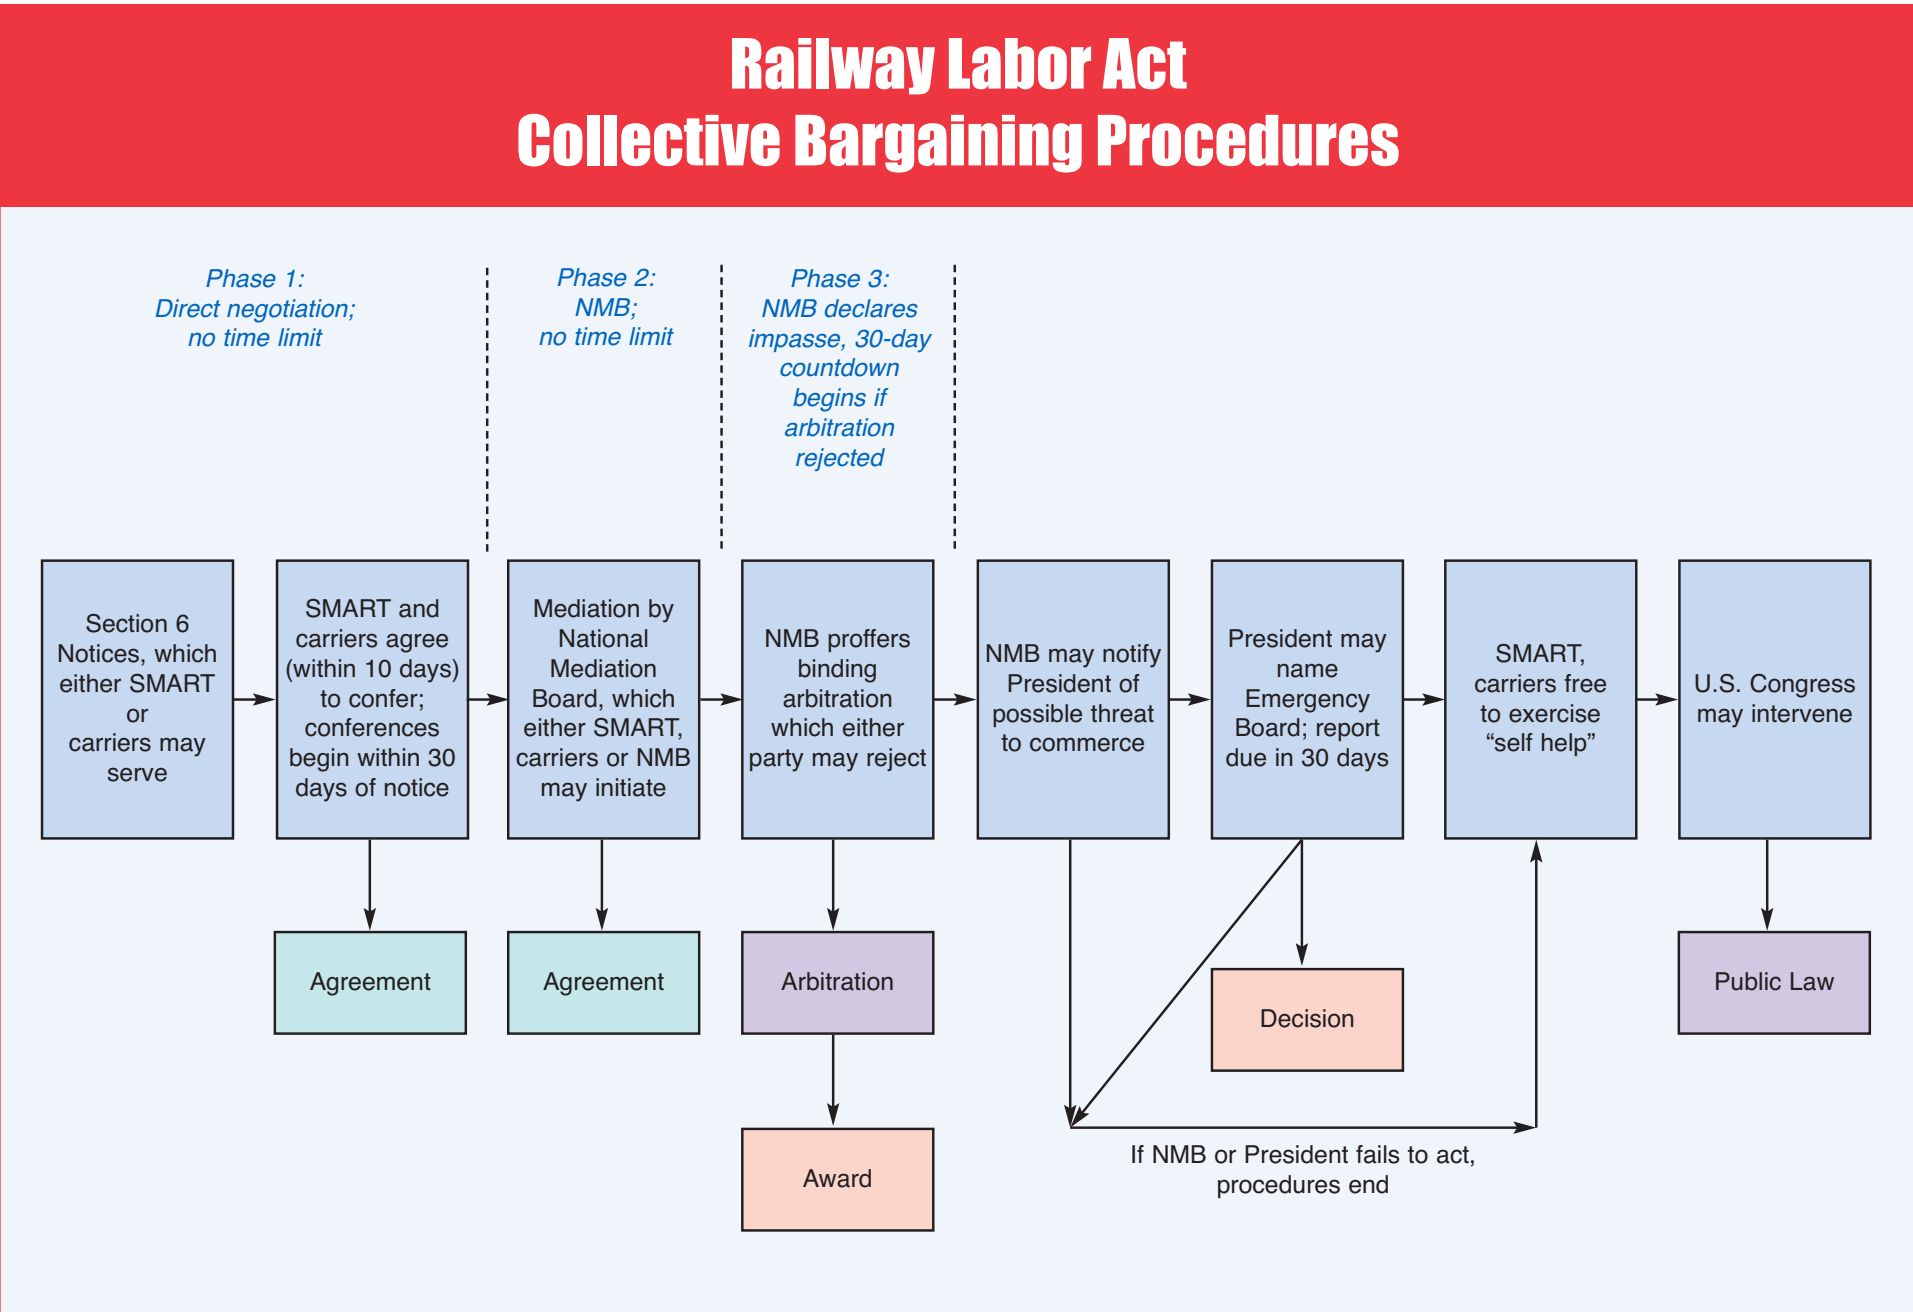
Railway Labor Act
Collective Bargaining Procedures

Phase 1:
Direct negotiation;
no time limit

Phase 2:
NMB;
no time limit

Phase 3:
NMB declares impasse, 30-day countdown begins if arbitration rejected

Section 6 Notices, which either SMART or carriers may serve

SMART and carriers agree (within 10 days) to confer; conferences begin within 30 days of notice

Mediation by National Mediation Board, which either SMART, carriers or NMB may initiate

NMB proffers binding arbitration which either party may reject

NMB may notify President of possible threat to commerce

President may name Emergency Board; report due in 30 days

SMART, carriers free to exercise “self help”

U.S. Congress may intervene

Agreement

Agreement

Arbitration

Decision

Public Law

Award

If NMB or President fails to act, procedures end